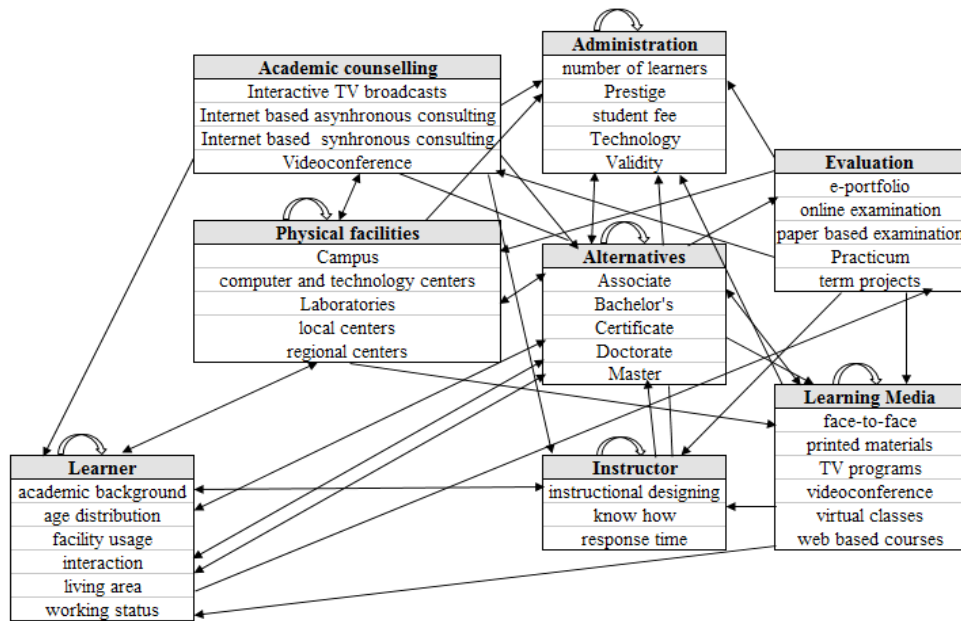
Administration
number of learners
Prestige
student fee
Technology
Validity

Academic counselling
Interactive TV broadcasts
Internet based asynhronous consulting
Internet based synhronous consulting
Videoconference

Evaluation
e-portfolio
online examination
paper based examination
Practicum
term projects

Physical facilities
Campus
computer and technology centers
Laboratories
local centers
regional centers

Alternatives
Associate
Bachelor's
Certificate
Doctorate
Master

Learning Media
face-to-face
printed materials
TV programs
videoconference
virtual classes
web based courses

Learner
academic background
age distribution
facility usage
interaction
living area
working status

Instructor
instructional designing
know how
response time